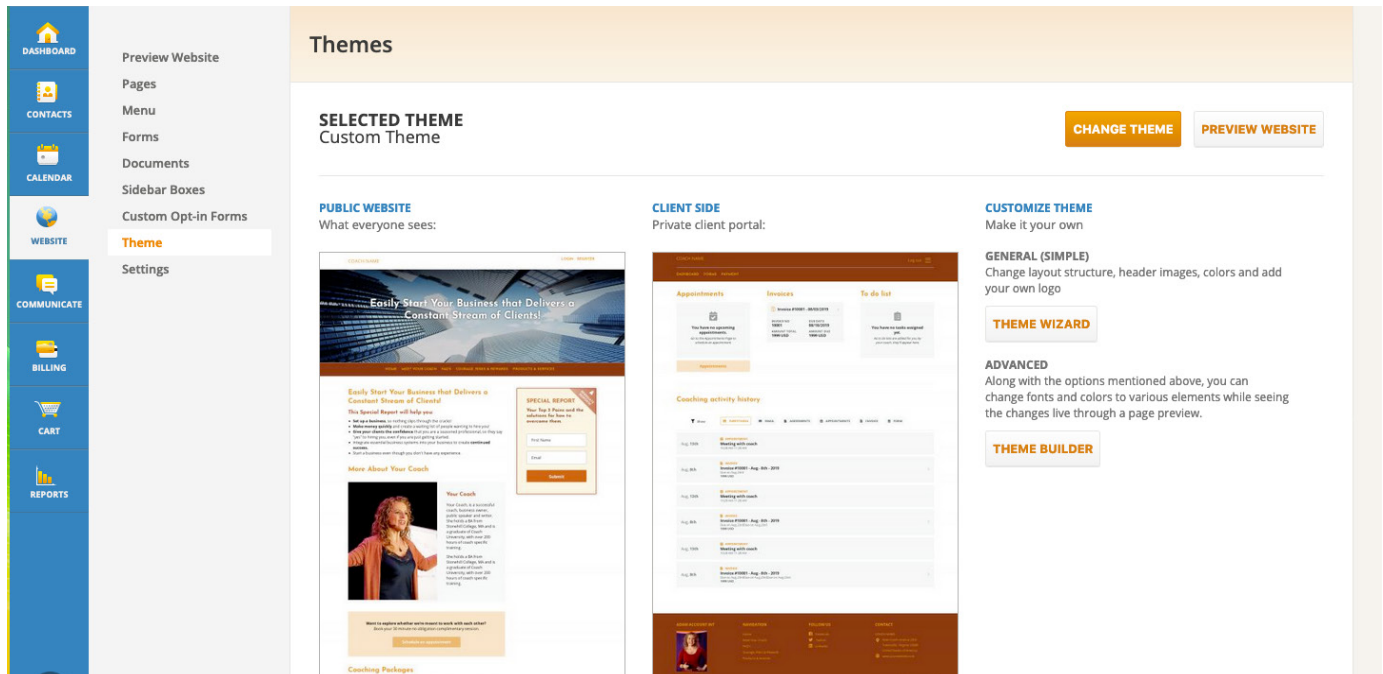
DASHBOARD
CONTACTS
CALENDAR
WEBSITE
COMMUNICATE
BILLING
CART
REPORTS

Preview Website
Pages
Menu
Forms
Documents
Sidebar Boxes
Custom Opt-in Forms
Theme
Settings

Themes

SELECTED THEME
Custom Theme

CHANGE THEME
PREVIEW WEBSITE

PUBLIC WEBSITE
What everyone sees:

Easily Start Your Business that Delivers a Constant Stream of Clients!

Easily Start Your Business that Delivers a Constant Stream of Clients!
This Special Report will help you:

SPECIAL REPORT
Submit

More About Your Coach

Your Coach

Coaching Packages

CLIENT SIDE
Private client portal:

Appointments
Invoices
To do list

Coaching activity history

CUSTOMIZE THEME
Make it your own

GENERAL (SIMPLE)
Change layout structure, header images, colors and add your own logo

THEME WIZARD

ADVANCED
Along with the options mentioned above, you can change fonts and colors to various elements while seeing the changes live through a page preview.

THEME BUILDER